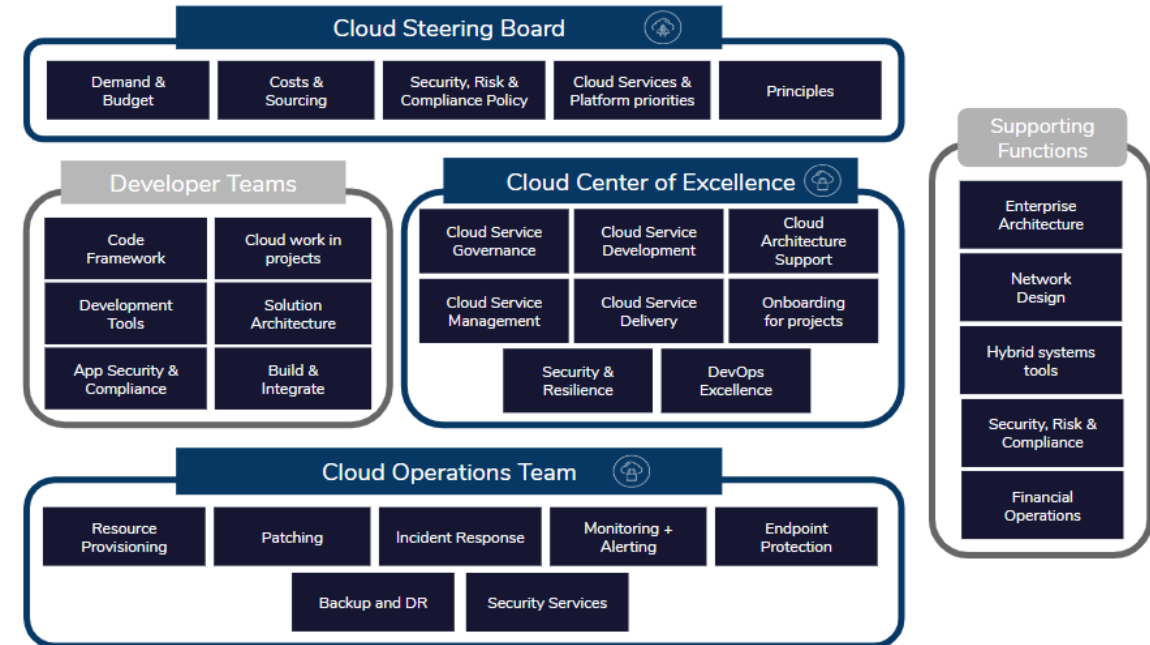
Cloud Steering Board

Demand & Budget

Costs & Sourcing

Security, Risk & Compliance Policy

Cloud Services & Platform priorities

Principles

Developer Teams

Code Framework

Cloud work in projects

Development Tools

Solution Architecture

App Security & Compliance

Build & Integrate

Cloud Center of Excellence

Cloud Service Governance

Cloud Service Development

Cloud Architecture Support

Cloud Service Management

Cloud Service Delivery

Onboarding for projects

Security & Resilience

DevOps Excellence

Supporting Functions

Enterprise Architecture

Network Design

Hybrid systems tools

Security, Risk & Compliance

Financial Operations

Cloud Operations Team

Resource Provisioning

Patching

Incident Response

Monitoring + Alerting

Endpoint Protection

Backup and DR

Security Services